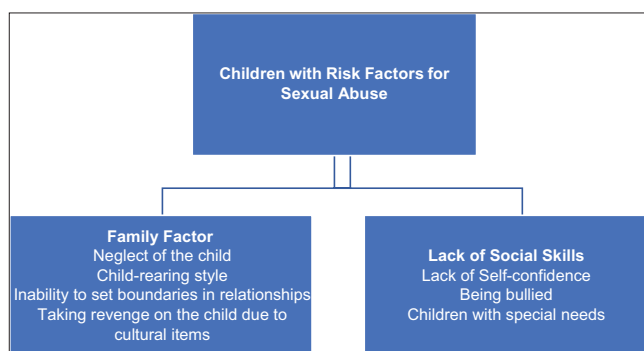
Children with Risk Factors for Sexual Abuse

Family Factor
Neglect of the child
Child-rearing style
Inability to set boundaries in relationships
Taking revenge on the child due to cultural items

Lack of Social Skills
Lack of Self-confidence
Being bullied
Children with special needs